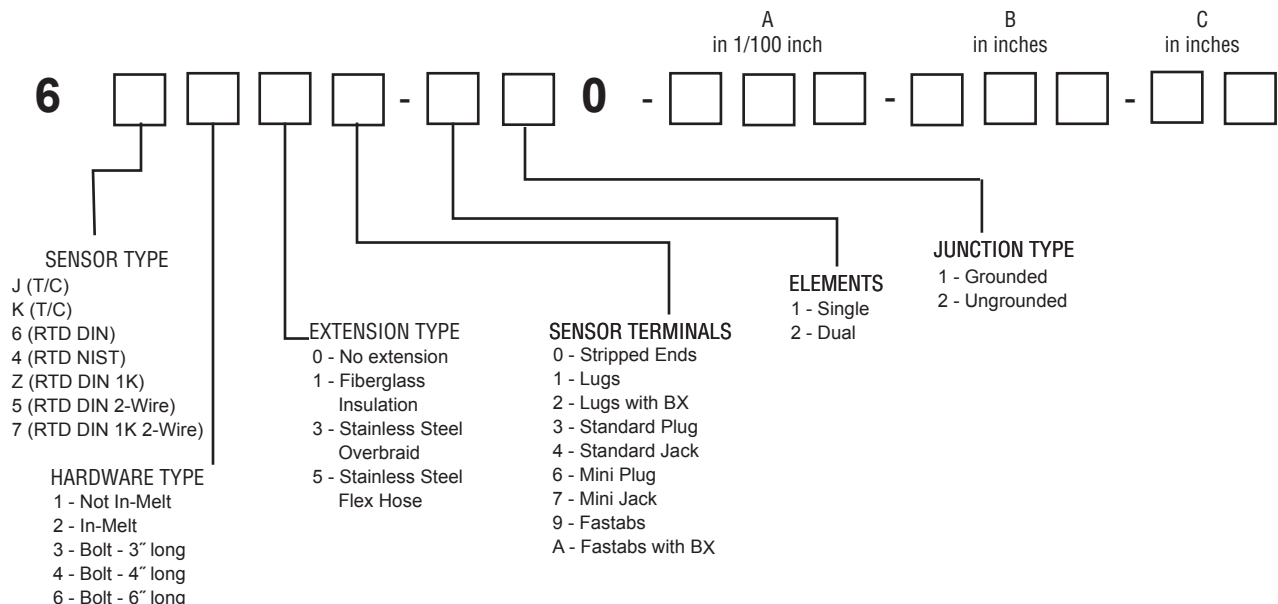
A
in 1/100 inch

B
in inches

C
in inches

6 - 0 - - -

SENSOR TYPE
J (T/C)
K (T/C)
6 (RTD DIN)
4 (RTD NIST)
Z (RTD DIN 1K)
5 (RTD DIN 2-Wire)
7 (RTD DIN 1K 2-Wire)

HARDWARE TYPE
1 - Not In-Melt
2 - In-Melt
3 - Bolt - 3″ long
4 - Bolt - 4″ long
6 - Bolt - 6″ long

EXTENSION TYPE
0 - No extension
1 - Fiberglass Insulation
3 - Stainless Steel Overbraid
5 - Stainless Steel Flex Hose

SENSOR TERMINALS
0 - Stripped Ends
1 - Lugs
2 - Lugs with BX
3 - Standard Plug
4 - Standard Jack
6 - Mini Plug
7 - Mini Jack
9 - Fastabs
A - Fastabs with BX

ELEMENTS
1 - Single
2 - Dual

JUNCTION TYPE
1 - Grounded
2 - Ungrounded